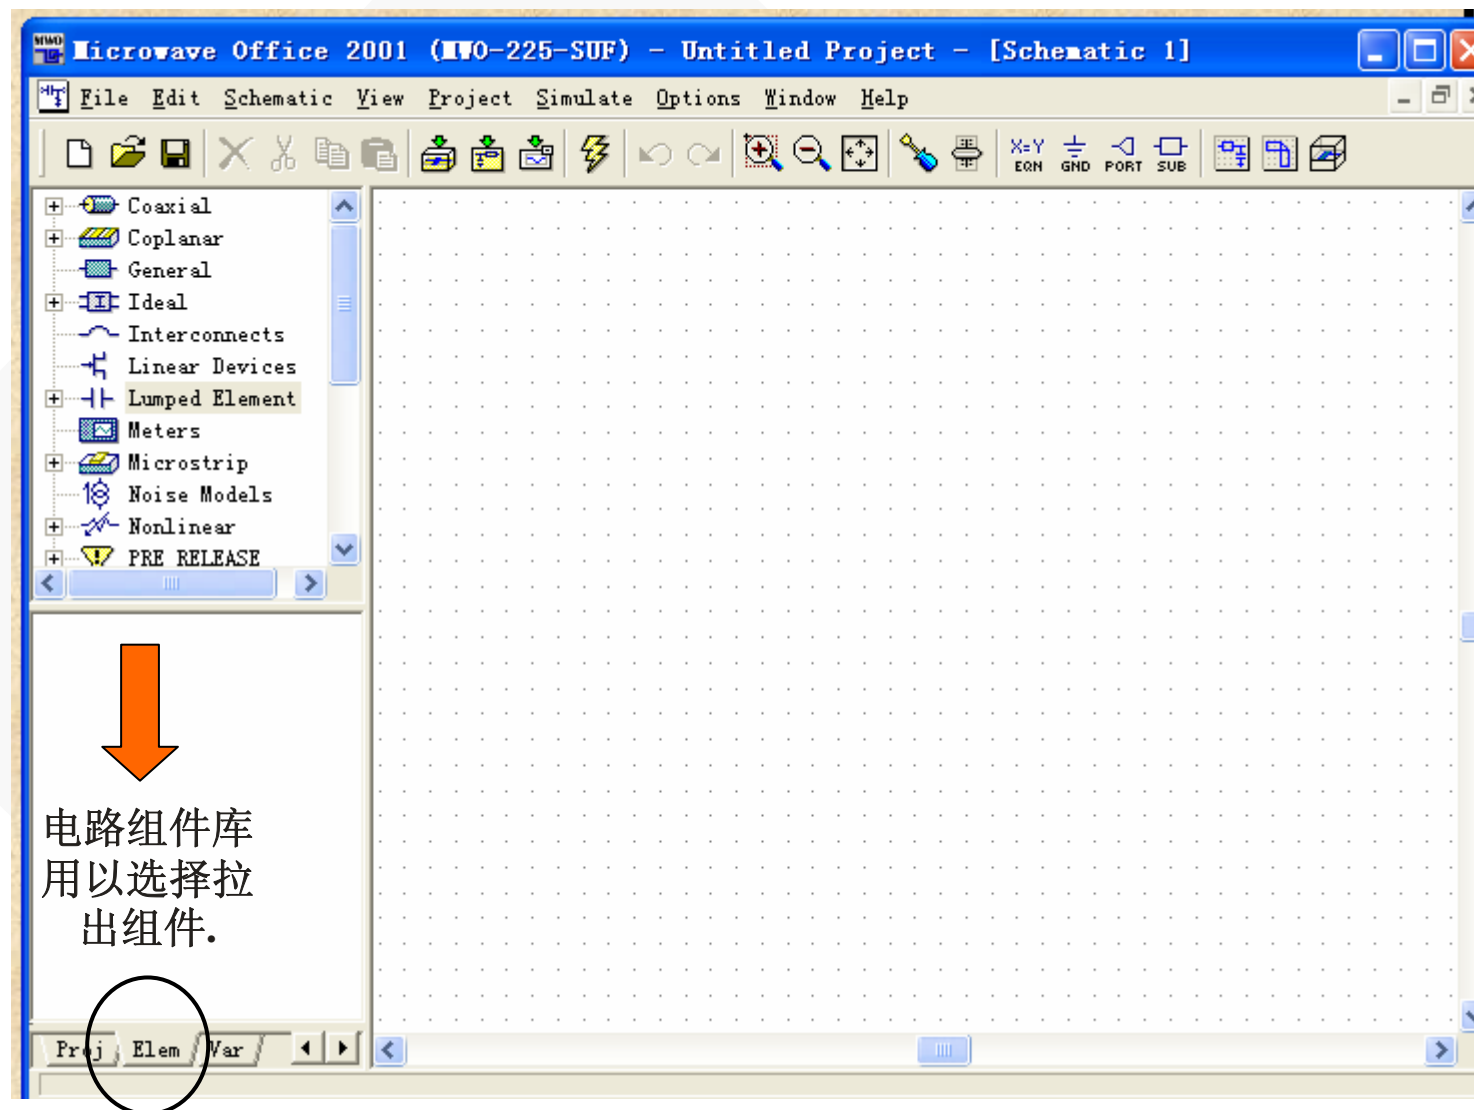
Microwave Office 2001 (MWO-225-SUF) - Untitled Project - [Schematic 1]

File Edit Schematic View Project Simulate Options Window Help

X=Y EQN GND PORT SUB

Coaxial
Coplanar
General
Ideal
Interconnects
Linear Devices
Lumped Element
Meters
Microstrip
Noise Models
Nonlinear
PRE RELEASE

电路组件库用以选择拉出组件.

Proj Elem Var